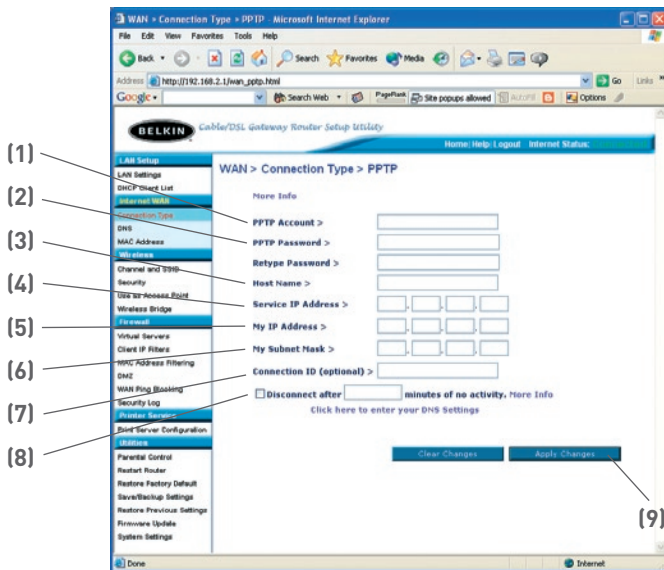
WAN > Connection Type > PPTP - Microsoft Internet Explorer

File Edit View Favorites Tools Help

Back Search Favorites Media

Address http://192.168.2.1/wan_pptp.html Go Links

Google Search Web PageRank Site popups allowed AutoFill Options

BELKIN Cable/DSL Gateway Router Setup Utility

Home | Help | Logout Internet Status:

LAN Setup
LAN Settings
DHCP Client List
Internet WAN
Connection Type
DNS
MAC Address
Wireless
Channel and SSID
Security
Use as Access Point
Wireless Bridge
Firewall
Virtual Servers
Client IP Filters
MAC Address Filtering
DMZ
WAN Ping Blocking
Security Log
Printer Service
Print Server Configuration
Utilities
Parental Control
Restart Router
Restore Factory Default
Save/Backup Settings
Restore Previous Settings
Firmware Update
System Settings

WAN > Connection Type > PPTP

More Info

PPTP Account >
PPTP Password >
Retype Password >
Host Name >
Service IP Address >
My IP Address >
My Subnet Mask >
Connection ID (optional) >
Disconnect after minutes of no activity. More Info
Click here to enter your DNS Settings

Clear Changes Apply Changes

(1)
(2)
(3)
(4)
(5)
(6)
(7)
(8)
(9)

Done Internet